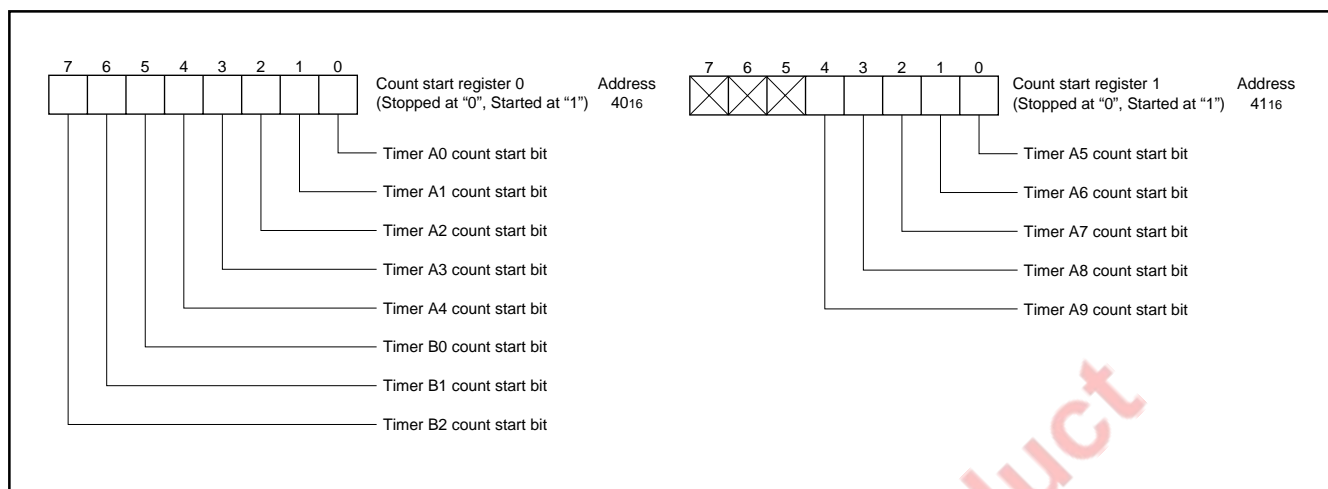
7 6 5 4 3 2 1 0

Count start register 0 (Stopped at "0", Started at "1")

Address $40_{16}$

Timer A0 count start bit
Timer A1 count start bit
Timer A2 count start bit
Timer A3 count start bit
Timer A4 count start bit
Timer B0 count start bit
Timer B1 count start bit
Timer B2 count start bit

7 6 5 4 3 2 1 0

Count start register 1 (Stopped at "0", Started at "1")

Address $41_{16}$

Timer A5 count start bit
Timer A6 count start bit
Timer A7 count start bit
Timer A8 count start bit
Timer A9 count start bit

uct